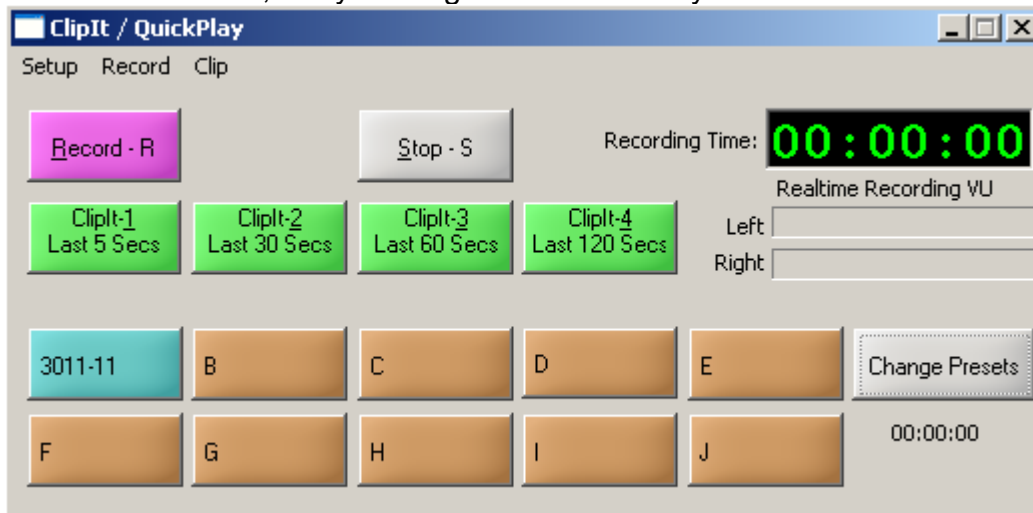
ClipIt / QuickPlay

Setup Record Clip

Record - R

Stop - S

Recording Time: 00:00:00

Realtime Recording VU

ClipIt-1 Last 5 Secs

ClipIt-2 Last 30 Secs

ClipIt-3 Last 60 Secs

ClipIt-4 Last 120 Secs

Left

Right

3011-11

B

C

D

E

Change Presets

F

G

H

I

J

00:00:00